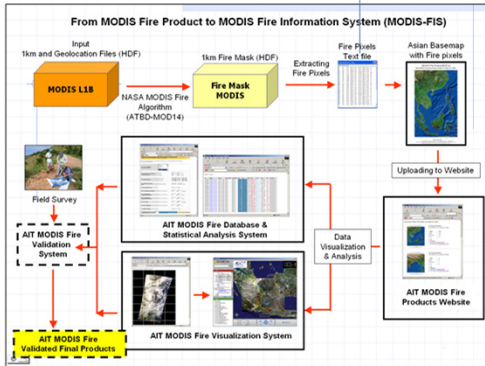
From MODIS Fire Product to MODIS Fire Information System (MODIS-FIS)

Input
1km and Geolocation Files (HDF)

MODIS L1B

NASA MODIS Fire Algorithm (ATBD-MOD14)

1km Fire Mask (HDF)

Fire Mask MODIS

Extracting Fire Pixels

Fire Pixels Text file

Asian Basemap with Fire pixels

Uploading to Website

Field Survey

AIT MODIS Fire Validation System

AIT MODIS Fire Database & Statistical Analysis System

Data Visualization & Analysis

AIT MODIS Fire Products Website

AIT MODIS Fire Visualization System

AIT MODIS Fire Validated Final Products